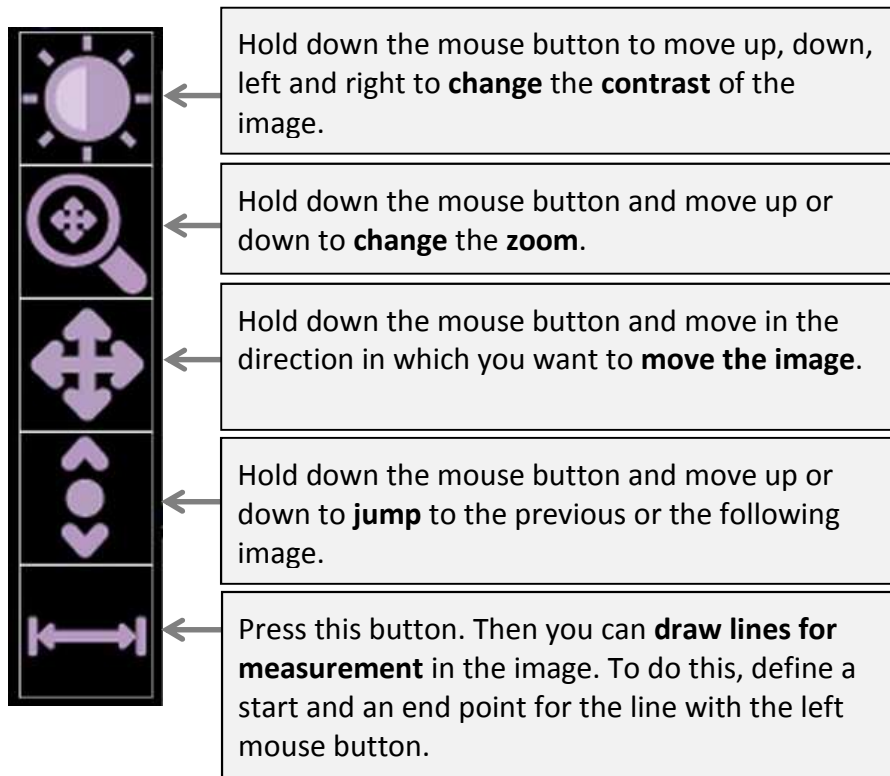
Hold down the mouse button to move up, down, left and right to **change** the **contrast** of the image.

Hold down the mouse button and move up or down to **change** the **zoom**.

Hold down the mouse button and move in the direction in which you want to **move the image**.

Hold down the mouse button and move up or down to **jump** to the previous or the following image.

Press this button. Then you can **draw lines for measurement** in the image. To do this, define a start and an end point for the line with the left mouse button.